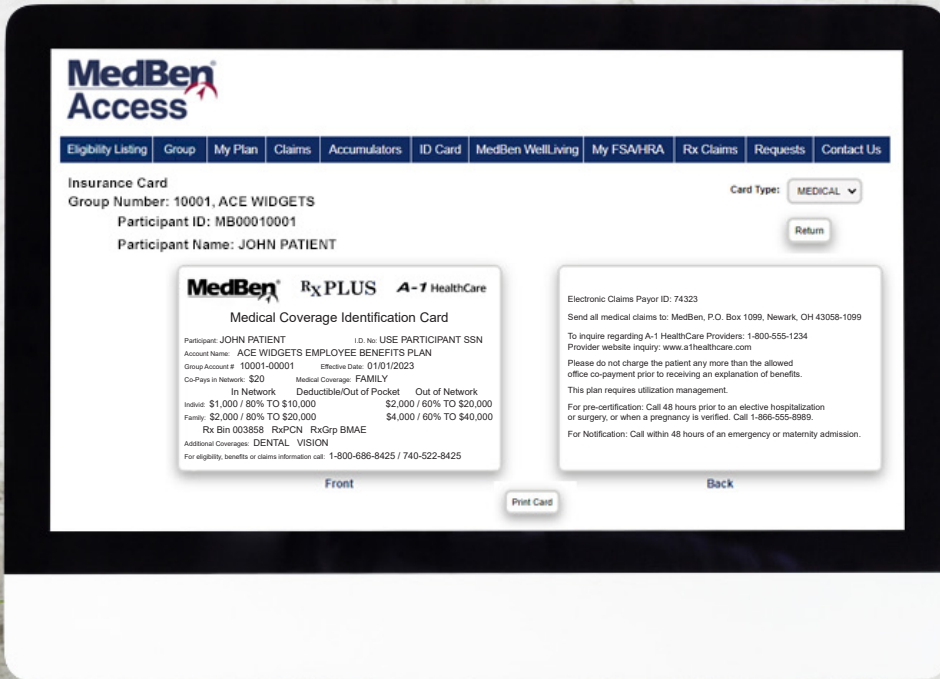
MedBen Access

Eligibility Listing | Group | My Plan | Claims | Accumulators | ID Card | MedBen WellLiving | My FSA/HRA | Rx Claims | Requests | Contact Us

Insurance Card
Group Number: 10001, ACE WIDGETS
Participant ID: MB00010001
Participant Name: JOHN PATIENT

Card Type: MEDICAL

Return

MedBen® RxPLUS A-1 HealthCare

Medical Coverage Identification Card

Participant: JOHN PATIENT I.D. No: USE PARTICIPANT SSN
Account Name: ACE WIDGETS EMPLOYEE BENEFITS PLAN
Group Account # 10001-00001 Effective Date: 01/01/2023
Co-Pays in Network: $20 Medical Coverage: FAMILY
In Network Deductible/Out of Pocket Out of Network
Individ: $1,000 / 80% TO $10,000 $2,000 / 60% TO $20,000
Family: $2,000 / 80% TO $20,000 $4,000 / 60% TO $40,000
Rx Bin 003858 RxPCN RxGrp BMAE
Additional Coverages: DENTAL VISION
For eligibility, benefits or claims information call: 1-800-686-8425 / 740-522-8425

Front

Electronic Claims Payor ID: 74323

Send all medical claims to: MedBen, P.O. Box 1099, Newark, OH 43058-1099

To inquire regarding A-1 HealthCare Providers: 1-800-555-1234
Provider website inquiry: www.a1healthcare.com

Please do not charge the patient any more than the allowed office co-payment prior to receiving an explanation of benefits.

This plan requires utilization management.

For pre-certification: Call 48 hours prior to an elective hospitalization or surgery, or when a pregnancy is verified. Call 1-866-555-8989.

For Notification: Call within 48 hours of an emergency or maternity admission.

Back

Print Card